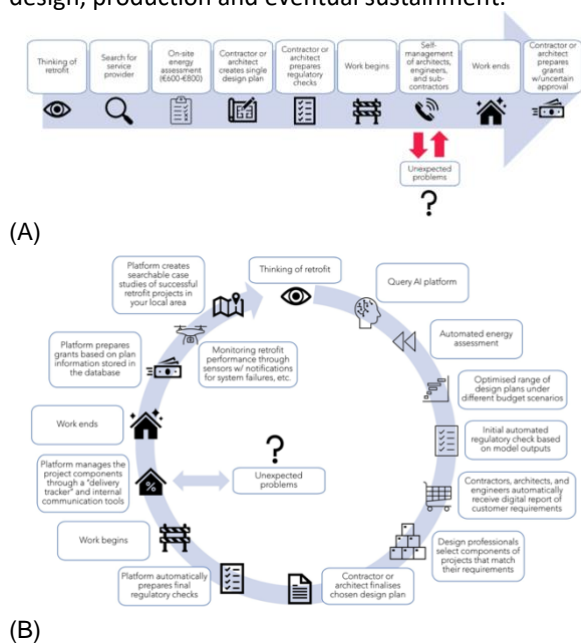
design, production and eventual sustainment.

Thinking of retrofit

Search for service provider

On-site energy assessment (€600-€800)

Contractor or architect creates single design plan

Contractor or architect prepares regulatory checks

Work begins

Self-management of architects, engineers, and sub-contractors

Work ends

Contractor or architect prepares granst w/uncertain approval

Unexpected problems

?

(A)

Thinking of retrofit

Query AI platform

Automated energy assessment

Optimised range of design plans under different budget scenarios

Initial automated regulatory check based on model outputs

Contractors, architects, and engineers automatically receive digital report of customer requirements

Design professionals select components of projects that match their requirements

Contractor or architect finalises chosen design plan

Platform automatically prepares final regulatory checks

Work begins

Platform manages the project components through a "delivery tracker" and internal communication tools

Work ends

Platform prepares grants based on plan information stored in the database

Platform creates searchable case studies of successful retrofit projects in your local area

Monitoring retrofit performance through sensors w/ notifications for system failures, etc.

?

Unexpected problems

(B)